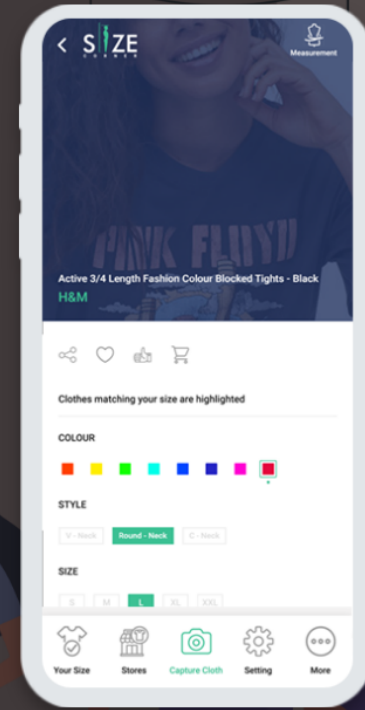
SIZE CORNER

Measurement

PINK FLOYD

Active 3/4 Length Fashion Colour Blocked Tights - Black

H&M

Clothes matching your size are highlighted

COLOUR

STYLE

V - Neck Round - Neck C - Neck

SIZE

S M L XL XXL

Your Size Stores Capture Cloth Setting More